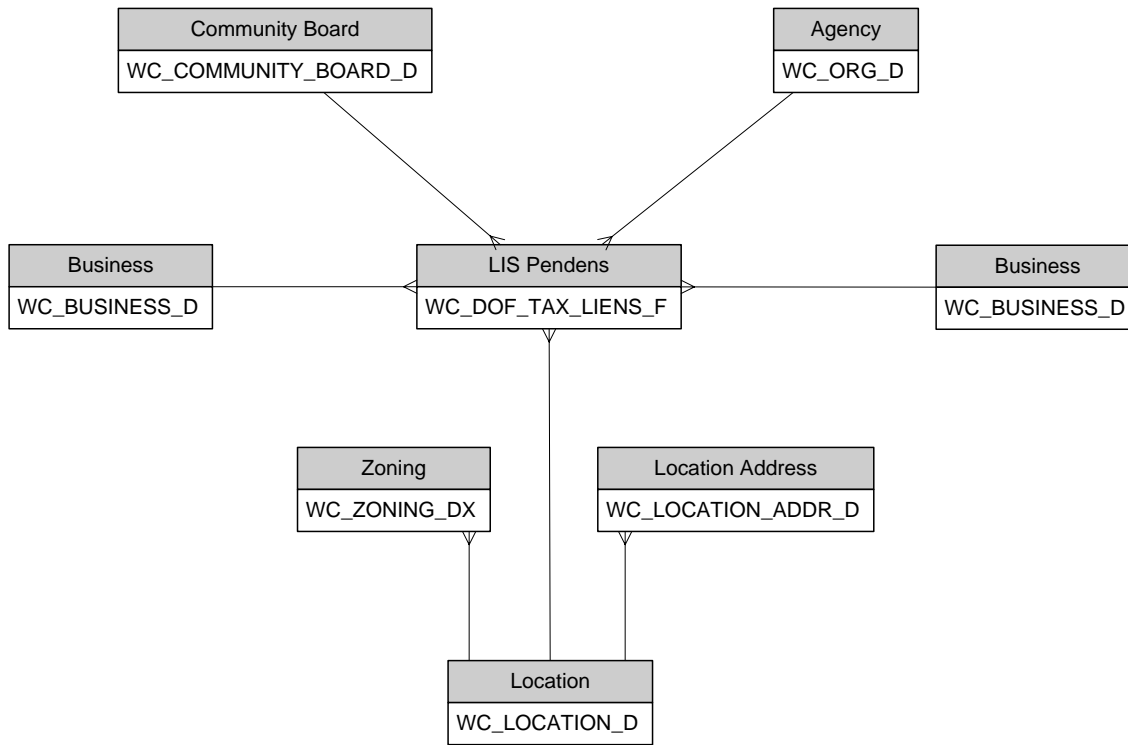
Community Board
WC_COMMUNITY_BOARD_D

Agency
WC_ORG_D

Business
WC_BUSINESS_D

LIS Pendens
WC_DOF_TAX_LIENS_F

Business
WC_BUSINESS_D

Zoning
WC_ZONING_DX

Location Address
WC_LOCATION_ADDR_D

Location
WC_LOCATION_D